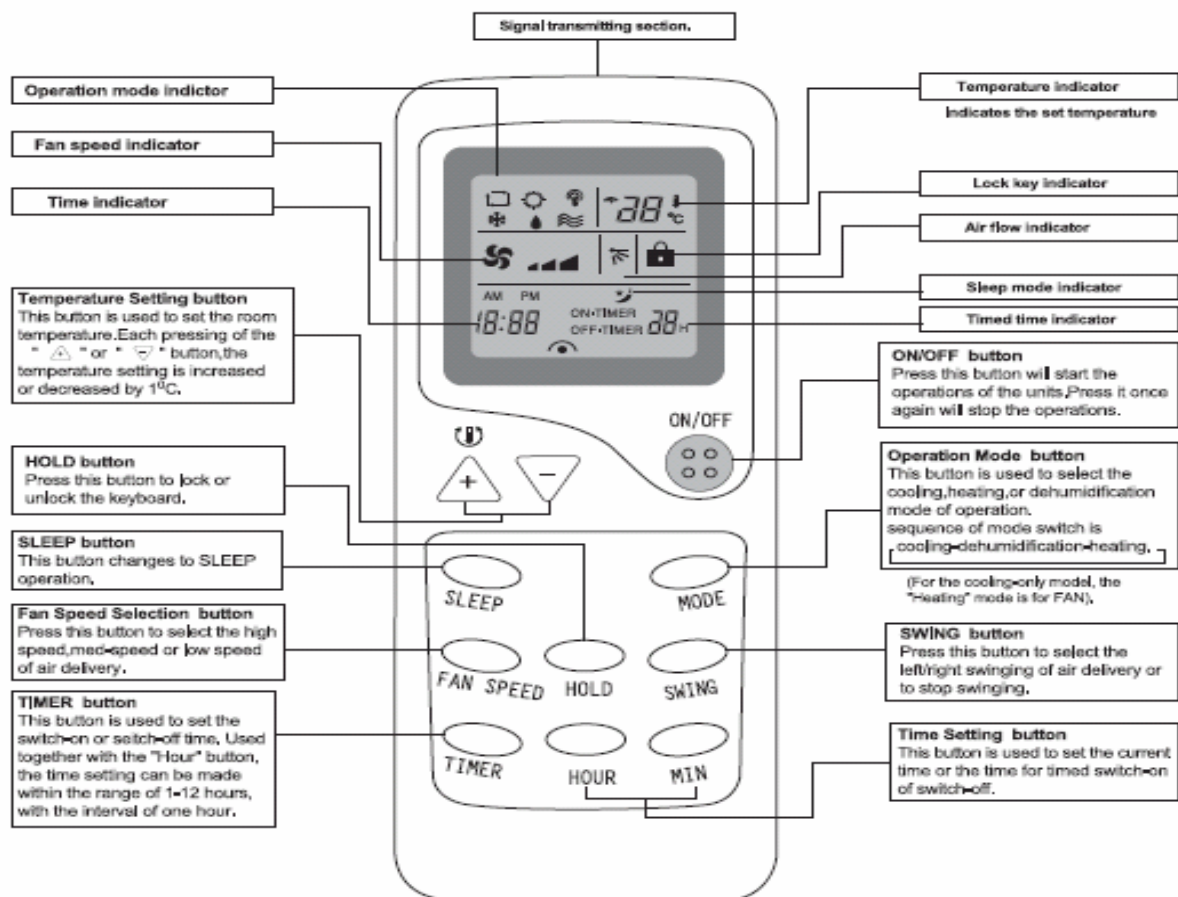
Signal transmitting section.

Operation mode indictor

Fan speed indicator

Time indicator

Temperature indicator
Indicates the set temperature

Lock key indicator

Air flow indicator

Sleep mode indicator

Timed time indicator

88 °C

AM PM
18:88 ON·TIMER OFF·TIMER 88H

Temperature Setting button
This button is used to set the room temperature.Each pressing of the " $\triangle$ "or " $\nabla$ " button,the temperature setting is increased or decreased by 1$^0$C.

ON/OFF button
Press this button wil start the operations of the units.Press it once again will stop the operations.

ON/OFF

HOLD button
Press this button to lock or unlock the keyboard.

Operation Mode button
This button is used to select the cooling,heating,or dehumidification mode of operation.
sequence of mode switch is
cooling-dehumidification-heating.

(For the cooling-only model, the "Heating" mode is for FAN).

SLEEP button
This button changes to SLEEP operation.

SLEEP

MODE

Fan Speed Selection button
Press this button to select the high speed,med-speed or low speed of air delivery.

SWING button
Press this button to select the left/right swinging of air delivery or to stop swinging.

FAN SPEED

HOLD

SWING

TIMER button
This button is used to set the switch-on or seitch-off time. Used together with the "Hour" button, the time setting can be made within the range of 1-12 hours, with the interval of one hour.

Time Setting button
This button is used to set the current time or the time for timed switch-on of switch-off.

TIMER

HOUR

MIN